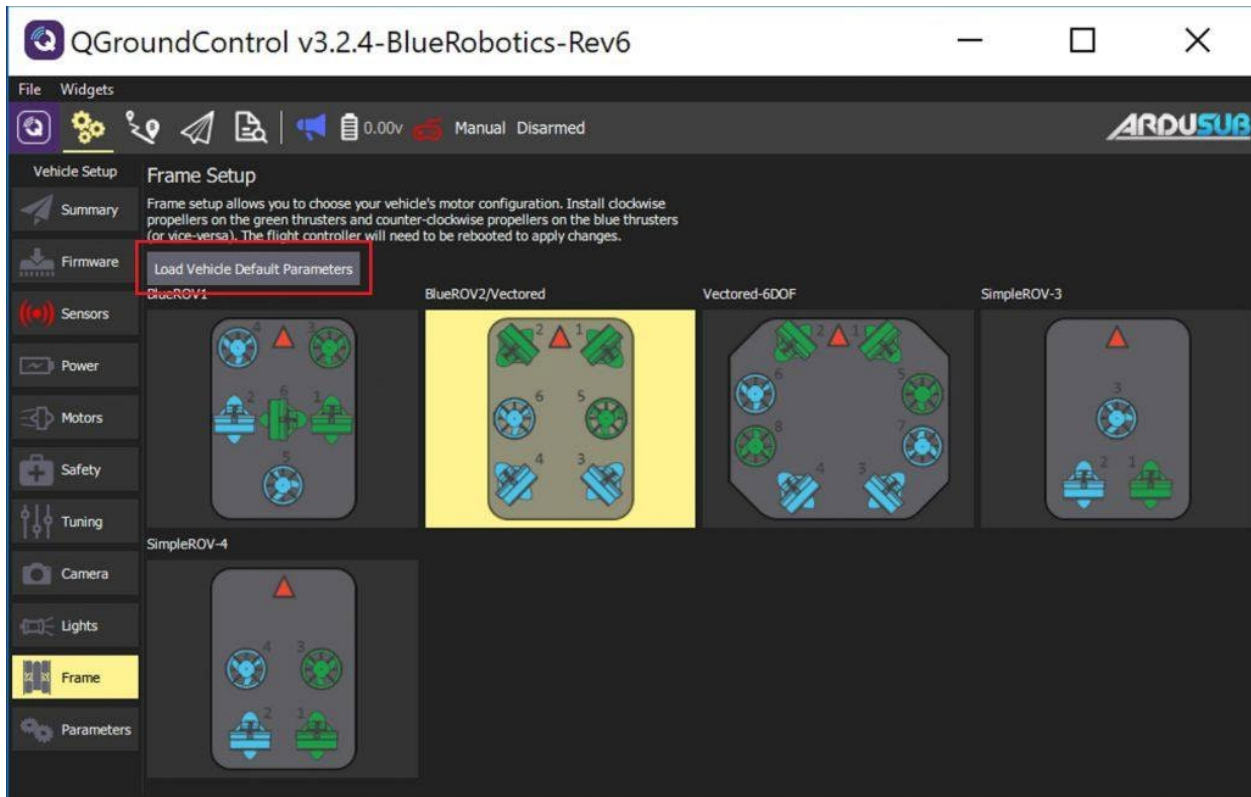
QGroundControl v3.2.4-BlueRobotics-Rev6

File Widgets

0.00v Manual Disarmed

ARDUSUB

Vehicle Setup

Summary

Firmware

Sensors

Power

Motors

Safety

Tuning

Camera

Lights

Frame

Parameters

Frame Setup

Frame setup allows you to choose your vehicle's motor configuration. Install clockwise propellers on the green thrusters and counter-clockwise propellers on the blue thrusters (or vice-versa). The flight controller will need to be rebooted to apply changes.

Load Vehicle Default Parameters

BlueROV1

4 3 2 6 1 5

BlueROV2/Vectored

2 1 6 5 4 3

Vectored-6DOF

2 1 6 5 8 7 4 3

SimpleROV-3

3 2 1

SimpleROV-4

4 3 2 1